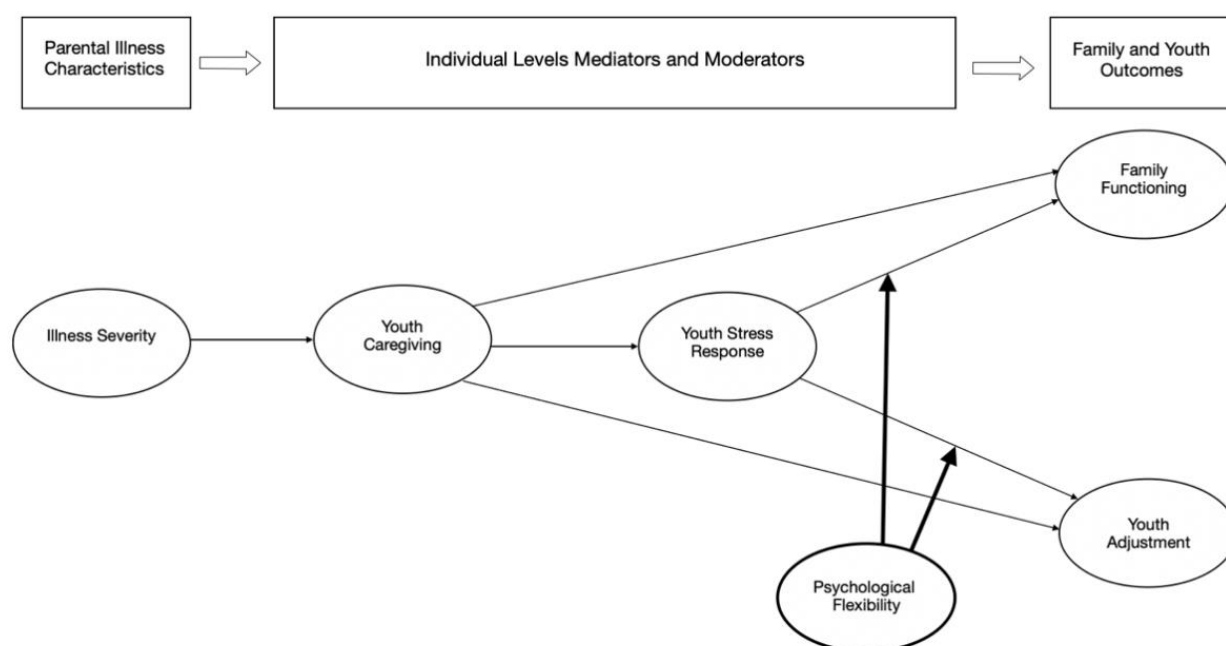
Parental Illness Characteristics

Individual Levels Mediators and Moderators

Family and Youth Outcomes

Family Functioning

Illness Severity

Youth Caregiving

Youth Stress Response

Youth Adjustment

Psychological Flexibility